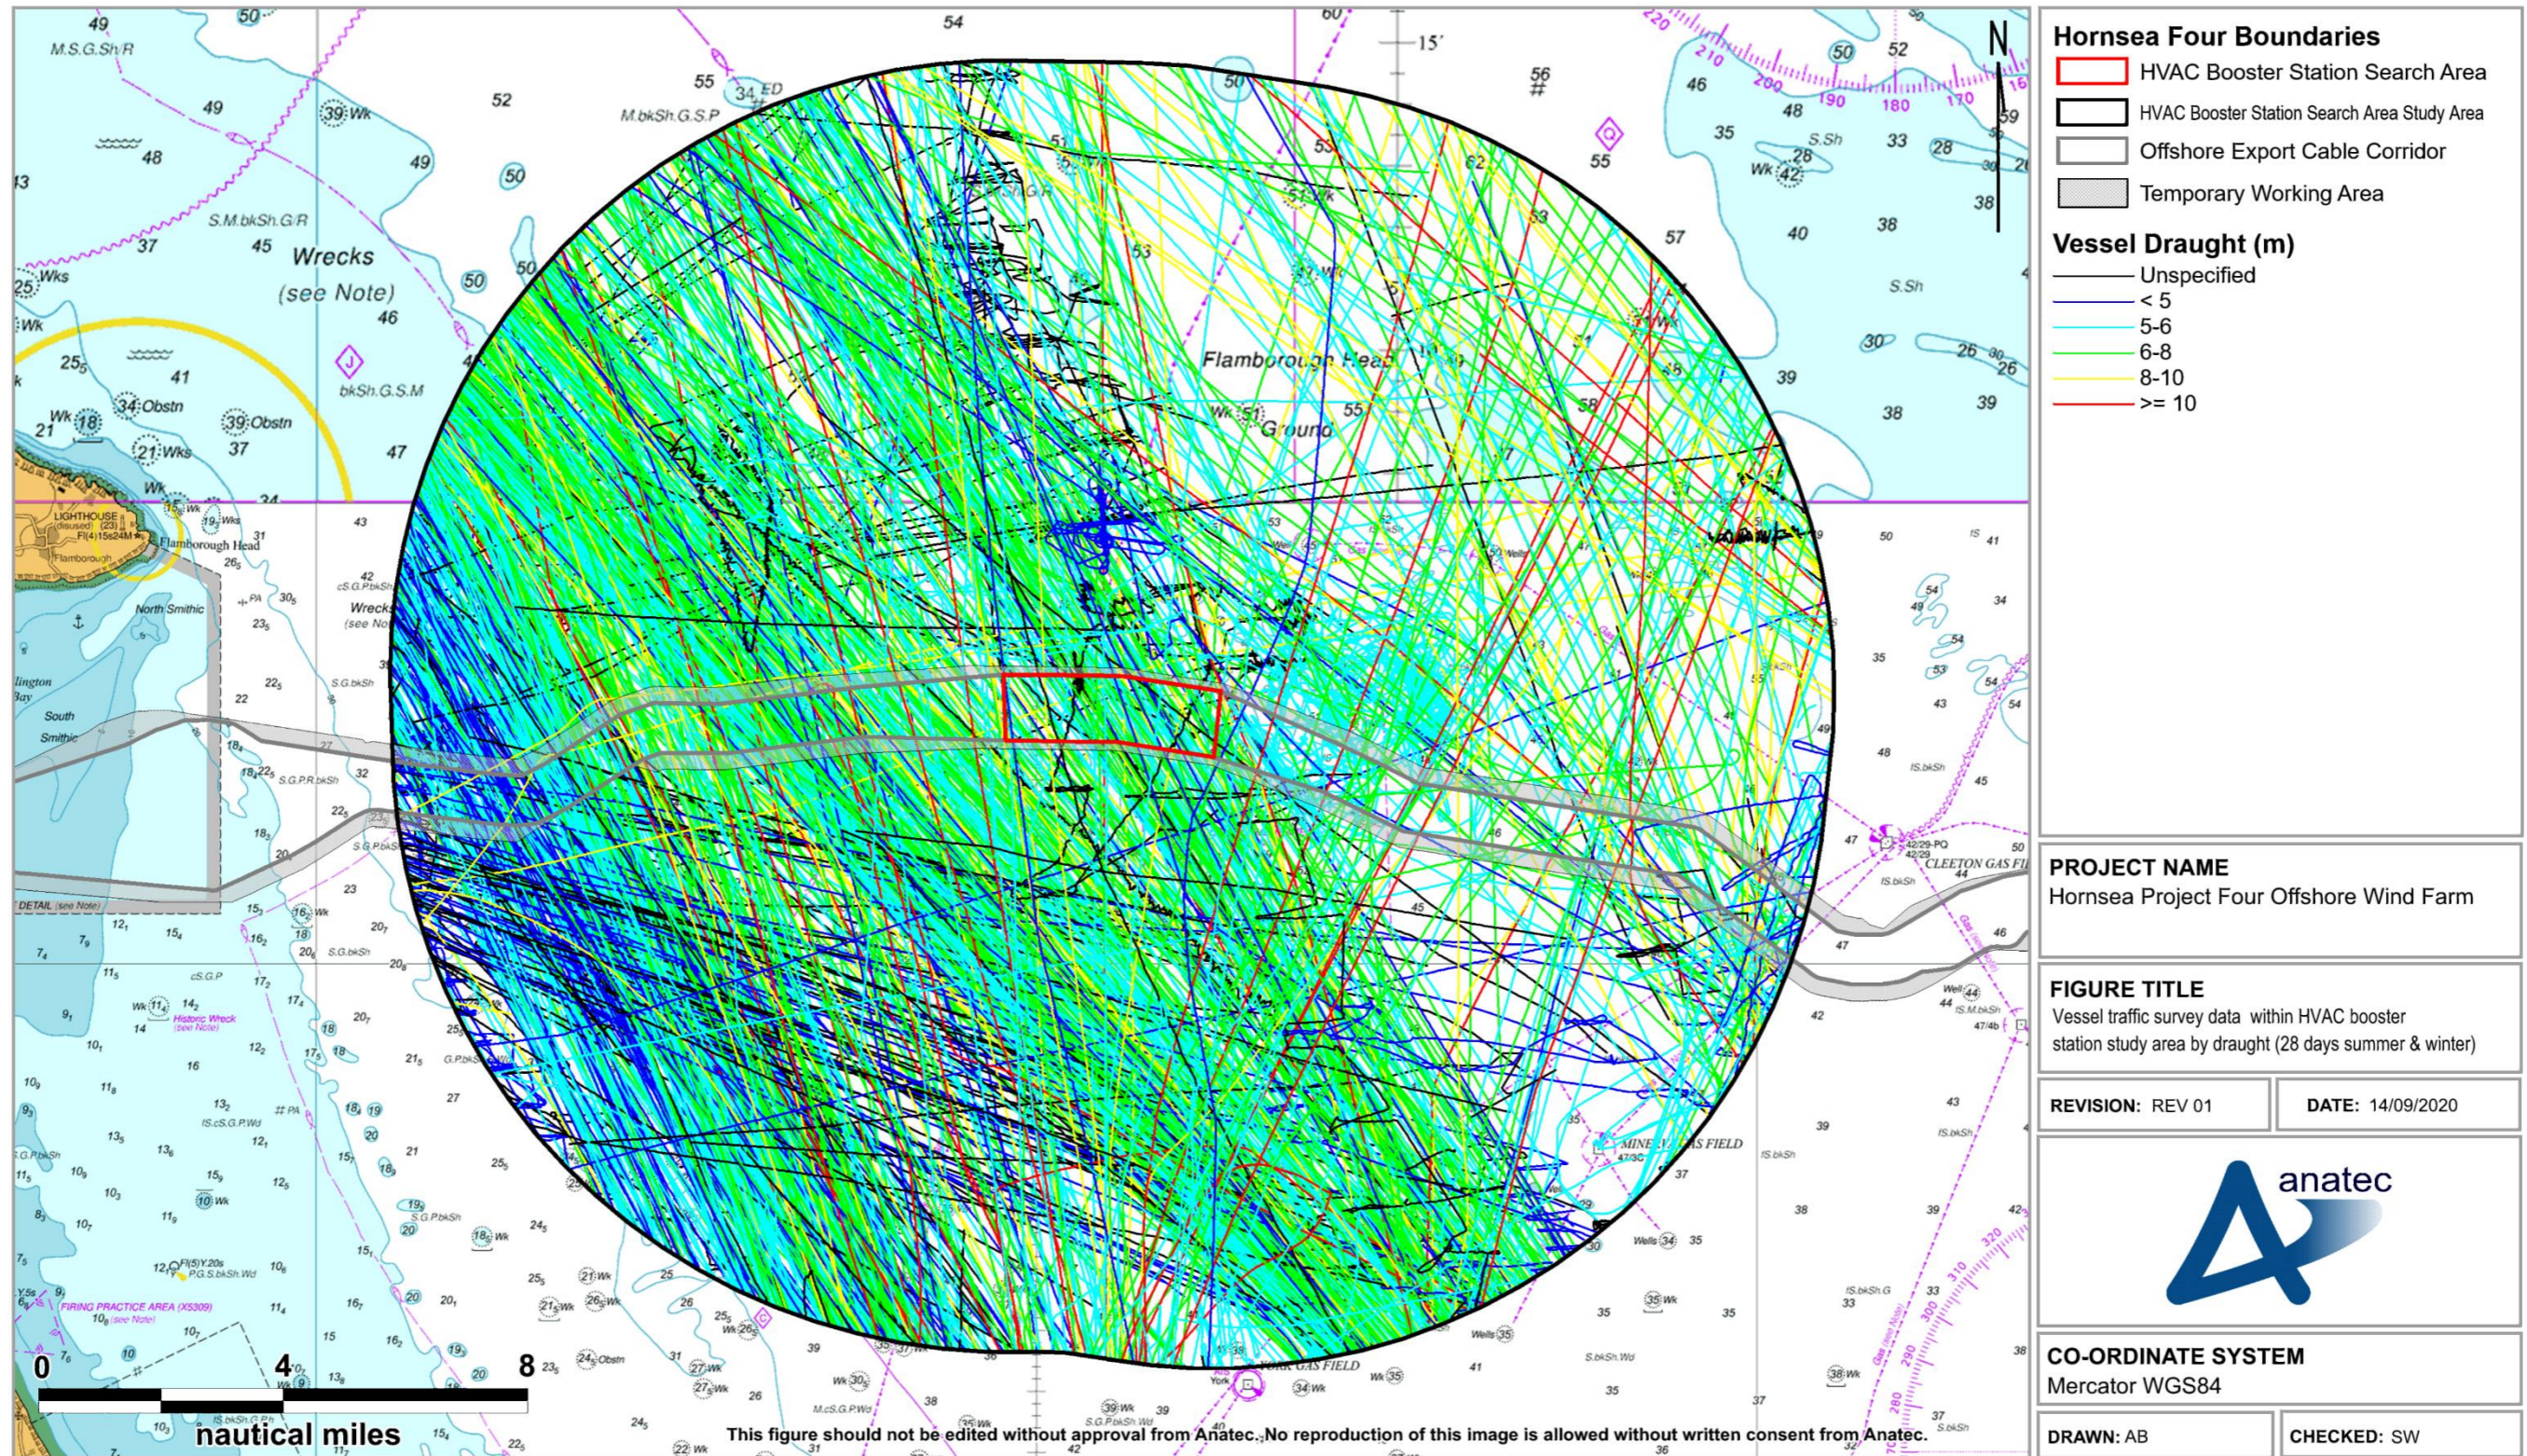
Hornsea Four Boundaries
HVAC Booster Station Search Area
HVAC Booster Station Search Area Study Area
Offshore Export Cable Corridor
Temporary Working Area

Vessel Draught (m)
Unspecified
< 5
5-6
6-8
8-10
>= 10

PROJECT NAME
Hornsea Project Four Offshore Wind Farm

FIGURE TITLE
Vessel traffic survey data within HVAC booster station study area by draught (28 days summer & winter)

REVISION: REV 01
DATE: 14/09/2020

anatec

CO-ORDINATE SYSTEM
Mercator WGS84

DRAWN: AB
CHECKED: SW

N

Wrecks (see Note)
Flamborough Head
Ground
LIGHTHOUSE
North Smithic
South Smithic
CLEETON GAS FIELD
MINE GAS FIELD
FIRING PRACTICE AREA (X5309)
Historic Wreck

0 4 8
nautical miles

This figure should not be edited without approval from Anatec. No reproduction of this image is allowed without written consent from Anatec.